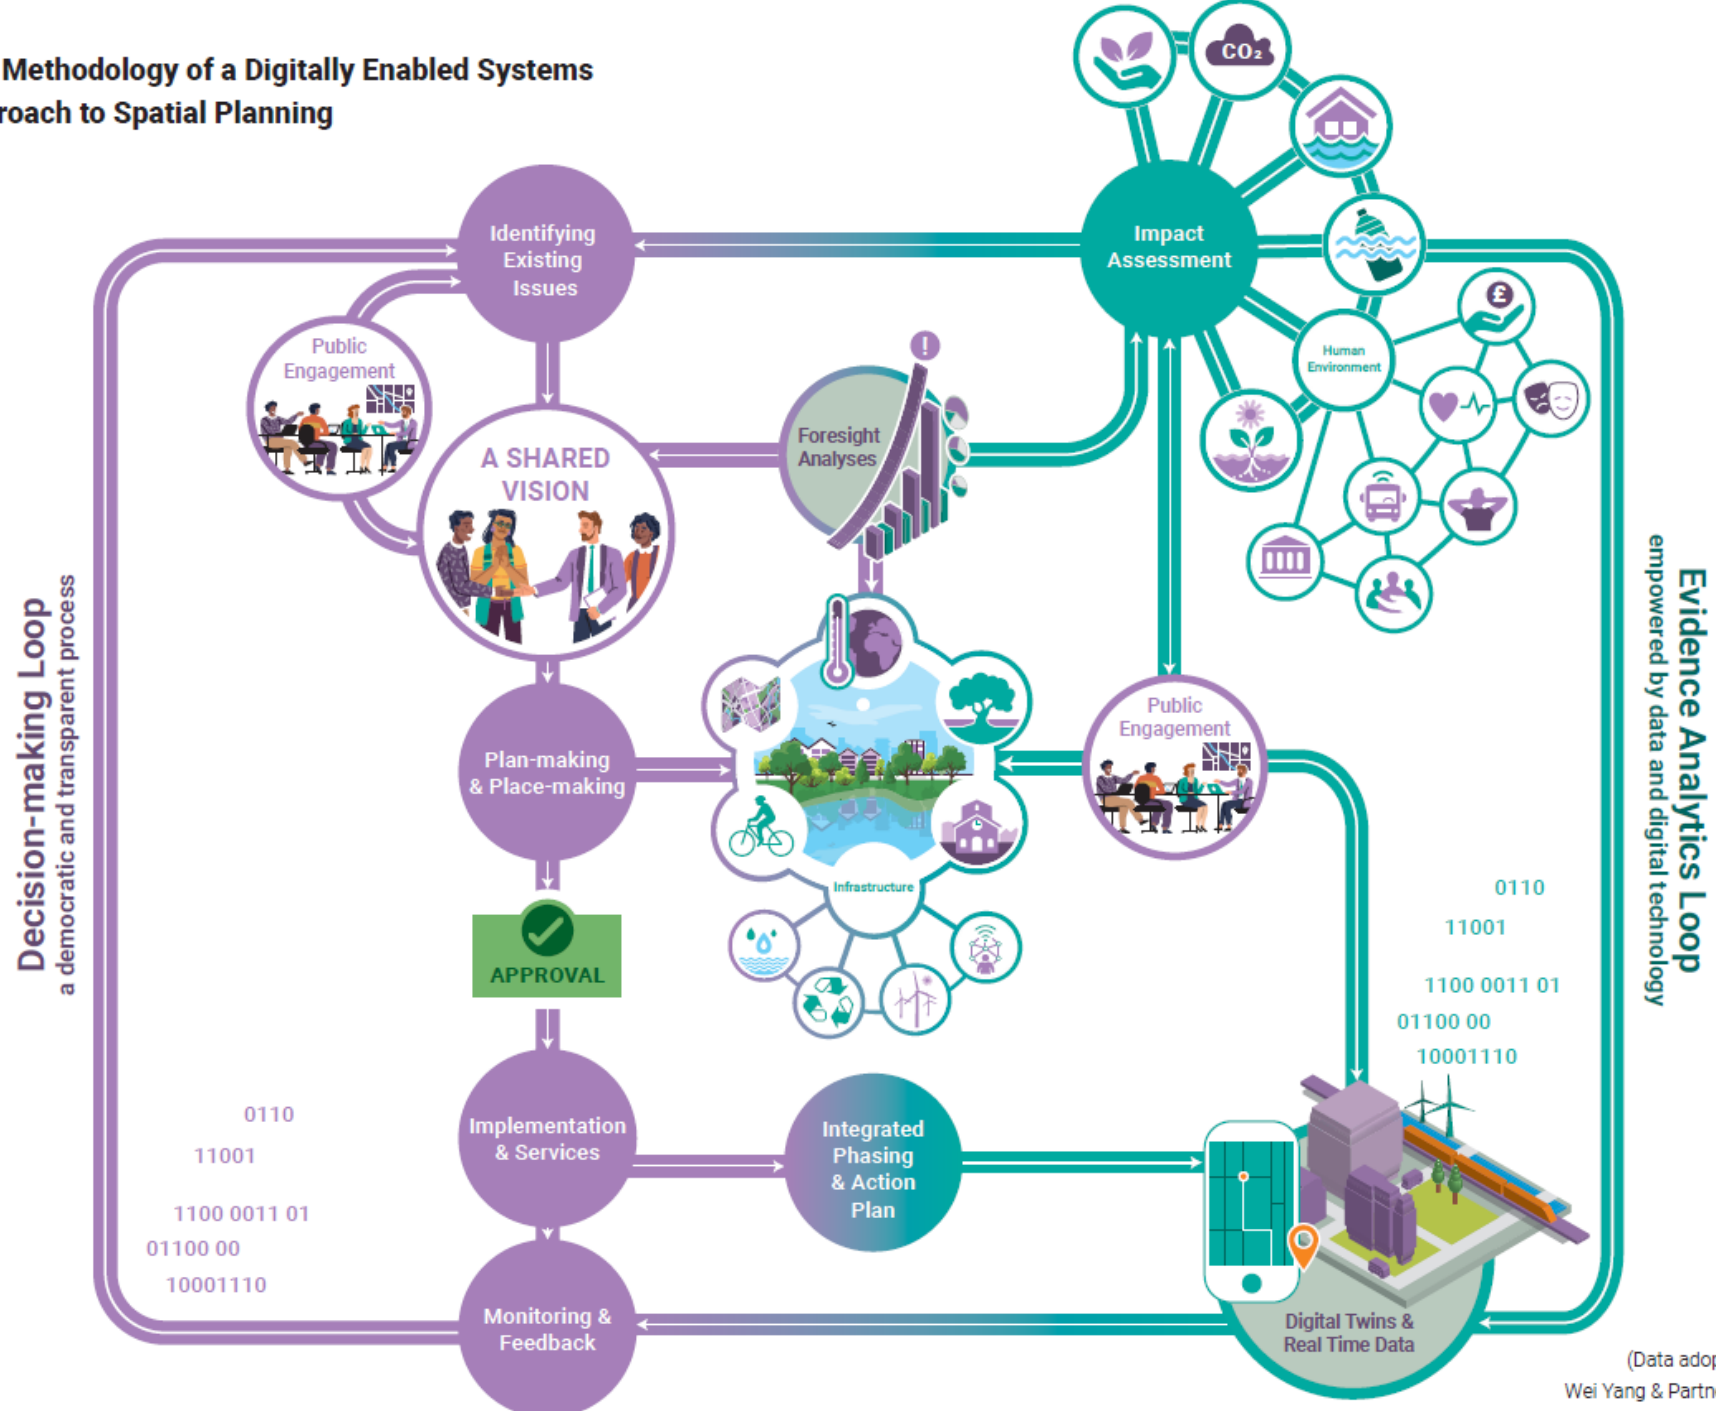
Methodology of a Digitally Enabled Systems roach to Spatial Planning

$CO_2$

Identifying Existing Issues

Impact Assessment

Public Engagement

A SHARED VISION

Foresight Analyses

Human Environment

Decision-making Loop
a democratic and transparent process

Evidence Analytics Loop
empowered by data and digital technology

Plan-making & Place-making

Public Engagement

Infrastructure

APPROVAL

0110
11001
1100 0011 01
01100 00
10001110

Implementation & Services

Integrated Phasing & Action Plan

0110
11001
1100 0011 01
01100 00
10001110

Monitoring & Feedback

Digital Twins & Real Time Data

(Data adop
Wei Yang & Partn